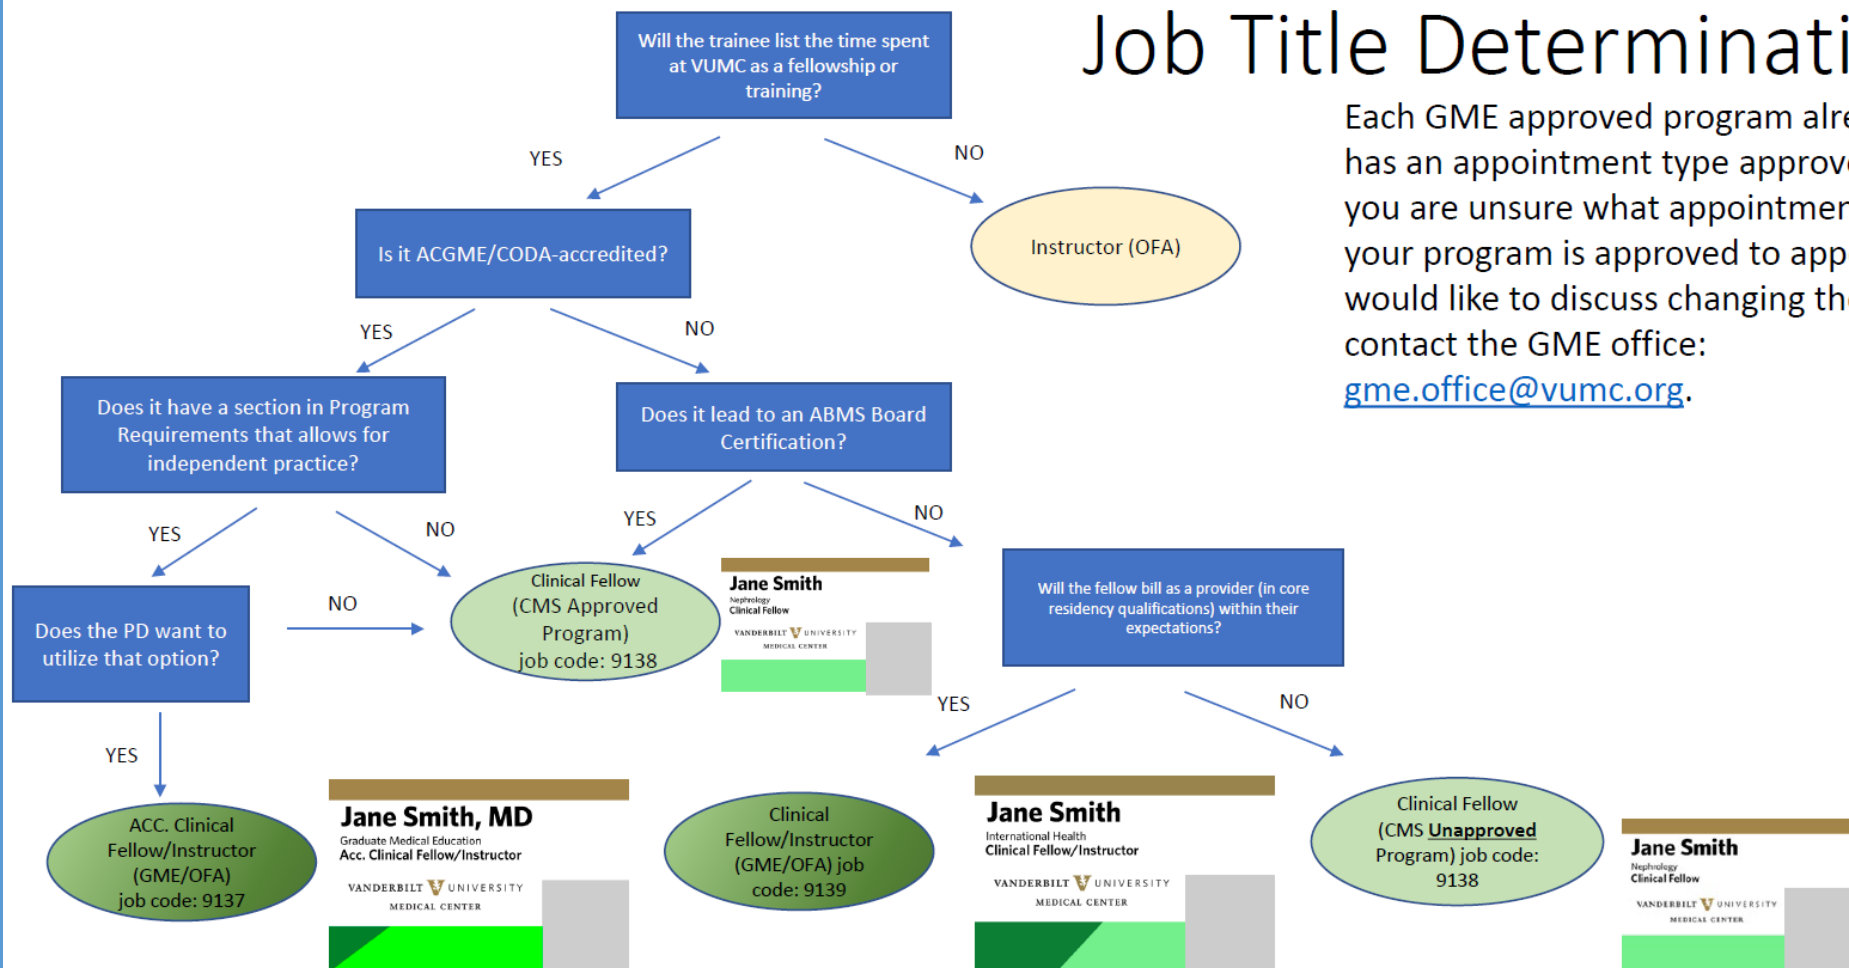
Job Title Determinati

Each GME approved program alr has an appointment type approv you are unsure what appointmer your program is approved to app would like to discuss changing th contact the GME office: gme.office@vumc.org.

Will the trainee list the time spent at VUMC as a fellowship or training?

YES

NO

Instructor (OFA)

Is it ACGME/CODA-accredited?

YES

NO

Does it have a section in Program Requirements that allows for independent practice?

Does it lead to an ABMS Board Certification?

YES

NO

YES

NO

Clinical Fellow (CMS Approved Program) job code: 9138

Jane Smith
Nephrology
Clinical Fellow
VANDERBILT UNIVERSITY MEDICAL CENTER

Will the fellow bill as a provider (in core residency qualifications) within their expectations?

Does the PD want to utilize that option?

NO

YES

YES

NO

ACC. Clinical Fellow/Instructor (GME/OFA) job code: 9137

Jane Smith, MD
Graduate Medical Education
Acc. Clinical Fellow/Instructor
VANDERBILT UNIVERSITY MEDICAL CENTER

Clinical Fellow/Instructor (GME/OFA) job code: 9139

Jane Smith
International Health
Clinical Fellow/Instructor
VANDERBILT UNIVERSITY MEDICAL CENTER

Clinical Fellow (CMS Unapproved Program) job code: 9138

Jane Smith
Nephrology
Clinical Fellow
VANDERBILT UNIVERSITY MEDICAL CENTER